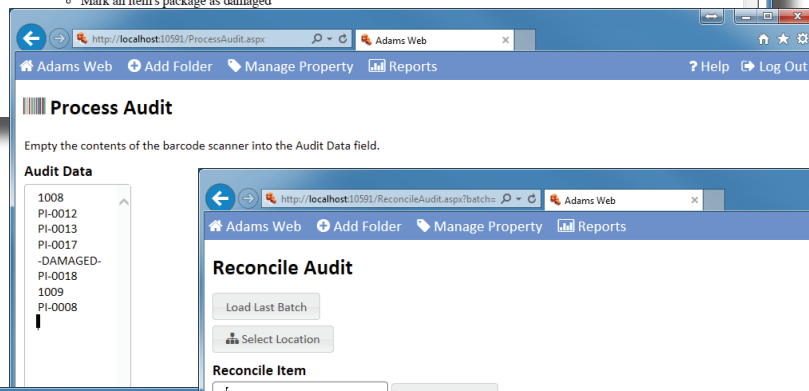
Mark all item's package as damaged

http://localhost:10591/ProcessAudit.aspx
Adams Web

Adams Web
Add Folder
Manage Property
Reports
? Help
Log Out

Process Audit

Empty the contents of the barcode scanner into the Audit Data field.

Audit Data

1008
PI-0012
PI-0013
PI-0017
-DAMAGED-
PI-0018
1009
PI-0008

http://localhost:10591/ReconcileAudit.aspx?batch=
Adams Web

Adams Web
Add Folder
Manage Property
Reports

Reconcile Audit

Load Last Batch

Select Location

Reconcile Item